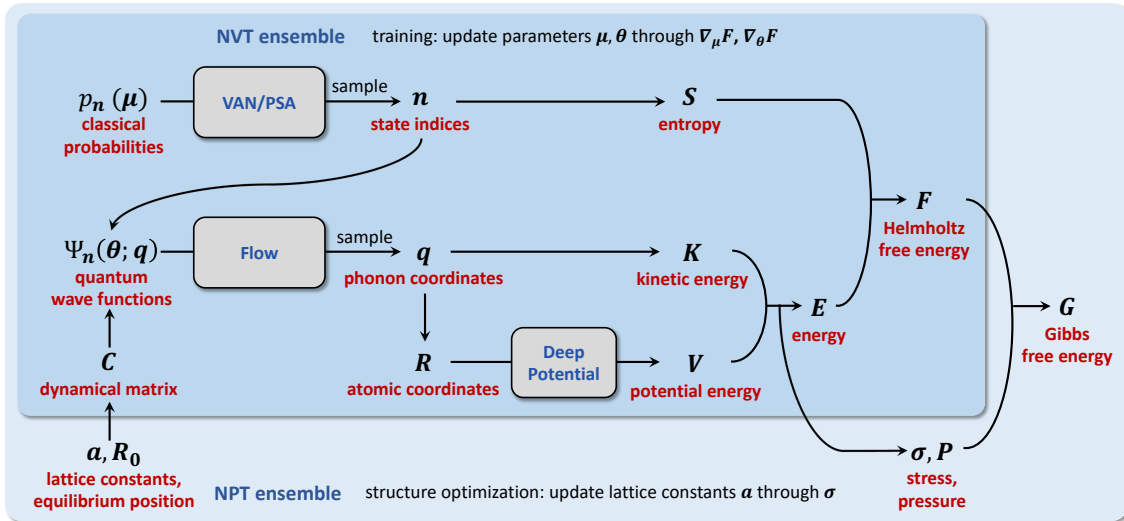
NVT ensemble training: update parameters $\boldsymbol{\mu}, \boldsymbol{\theta}$ through $\nabla_{\boldsymbol{\mu}} F, \nabla_{\boldsymbol{\theta}} F$

$p_{\boldsymbol{n}}(\boldsymbol{\mu})$
classical probabilities

VAN/PSA

sample

$\boldsymbol{n}$
state indices

$\boldsymbol{S}$
entropy

$\boldsymbol{F}$
Helmholtz free energy

$\Psi_{\boldsymbol{n}}(\boldsymbol{\theta}; \boldsymbol{q})$
quantum wave functions

Flow

sample

$\boldsymbol{q}$
phonon coordinates

$\boldsymbol{K}$
kinetic energy

$\boldsymbol{E}$
energy

$\boldsymbol{G}$
Gibbs free energy

$\boldsymbol{C}$
dynamical matrix

$\boldsymbol{R}$
atomic coordinates

Deep Potential

$\boldsymbol{V}$
potential energy

$\boldsymbol{a}, \boldsymbol{R_0}$
lattice constants, equilibrium position

$\boldsymbol{\sigma}, \boldsymbol{P}$
stress, pressure

NPT ensemble structure optimization: update lattice constants $\boldsymbol{a}$ through $\boldsymbol{\sigma}$